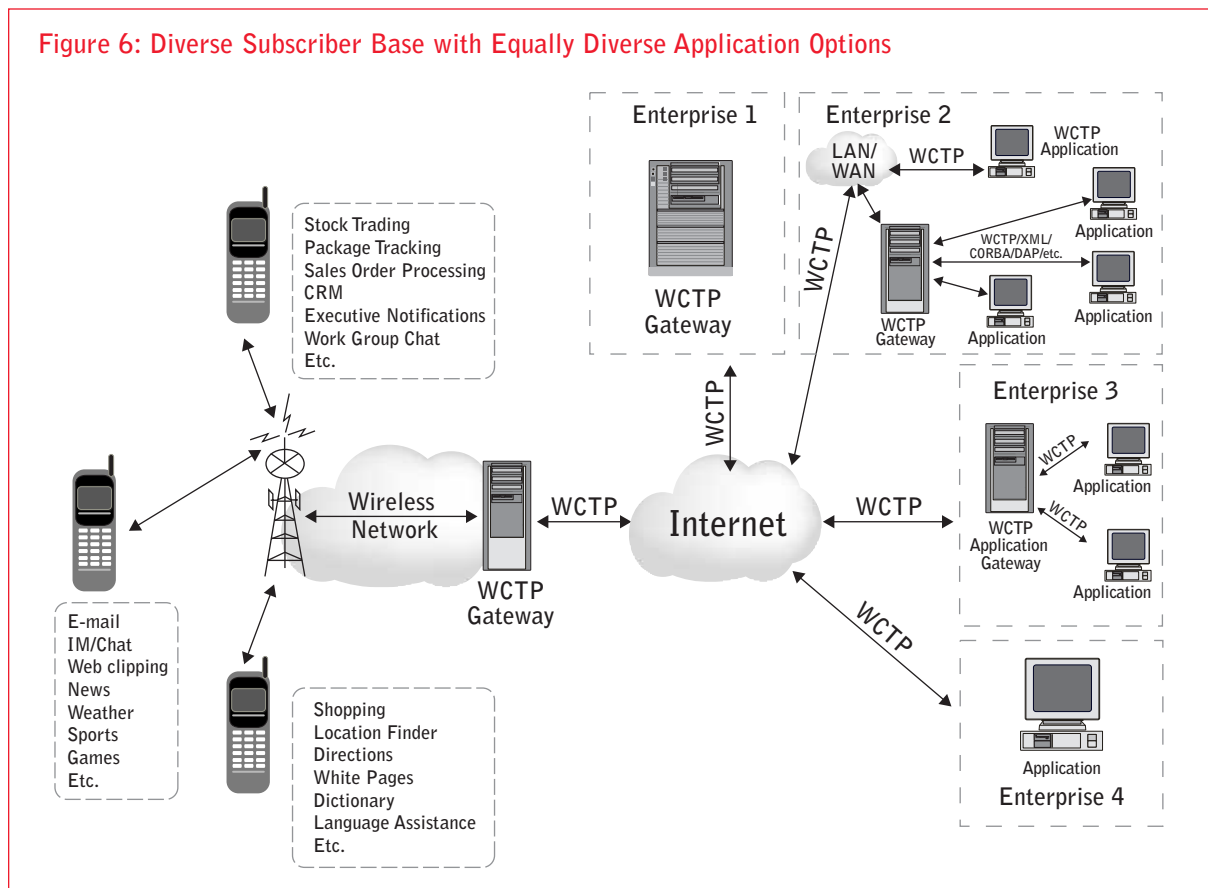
Figure 6: Diverse Subscriber Base with Equally Diverse Application Options

Stock Trading
Package Tracking
Sales Order Processing
CRM
Executive Notifications
Work Group Chat
Etc.

Enterprise 1

WCTP Gateway

Enterprise 2

LAN/ WAN

WCTP

WCTP Application

Application

WCTP/XML/ CORBA/DAP/etc.

Application

WCTP Gateway

Application

WCTP

WCTP

Enterprise 3

WCTP

Application

WCTP

WCTP Application Gateway

Application

Wireless Network

WCTP

WCTP Gateway

Internet

WCTP

WCTP

E-mail
IM/Chat
Web clipping
News
Weather
Sports
Games
Etc.

Shopping
Location Finder
Directions
White Pages
Dictionary
Language Assistance
Etc.

Application

Enterprise 4